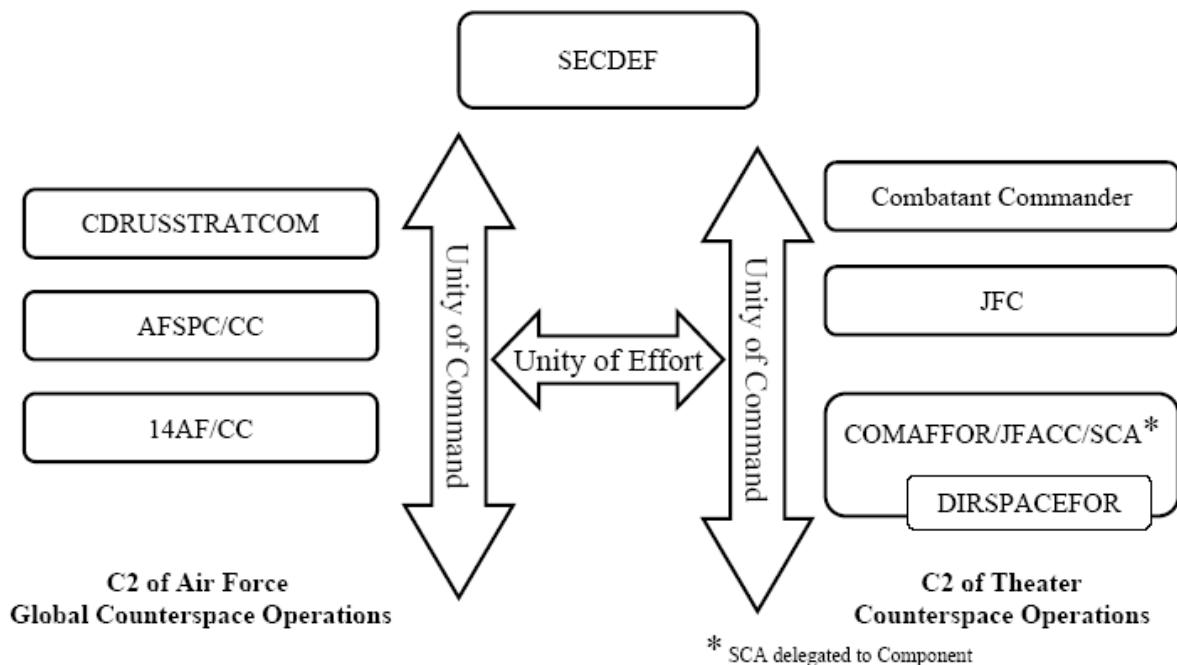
SECDEF

CDRUSSTRATCOM

AFSPC/CC

14AF/CC

Unity of Command

Unity of Effort

Unity of Command

Combatant Commander

JFC

COMAFFOR/JFACC/SCA*

DIRSPACEFOR

C2 of Air Force Global Counterspace Operations

C2 of Theater Counterspace Operations

* SCA delegated to Component